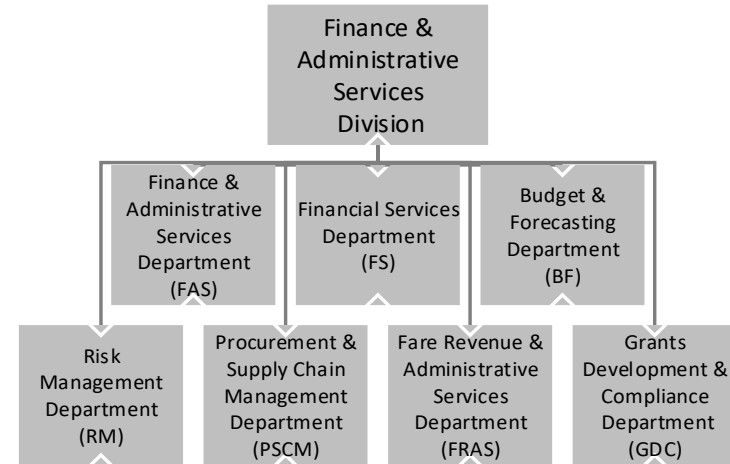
Finance & Administrative Services Division

Finance & Administrative Services Department (FAS)

Financial Services Department (FS)

Budget & Forecasting Department (BF)

Risk Management Department (RM)

Procurement & Supply Chain Management Department (PSCM)

Fare Revenue & Administrative Services Department (FRAS)

Grants Development & Compliance Department (GDC)